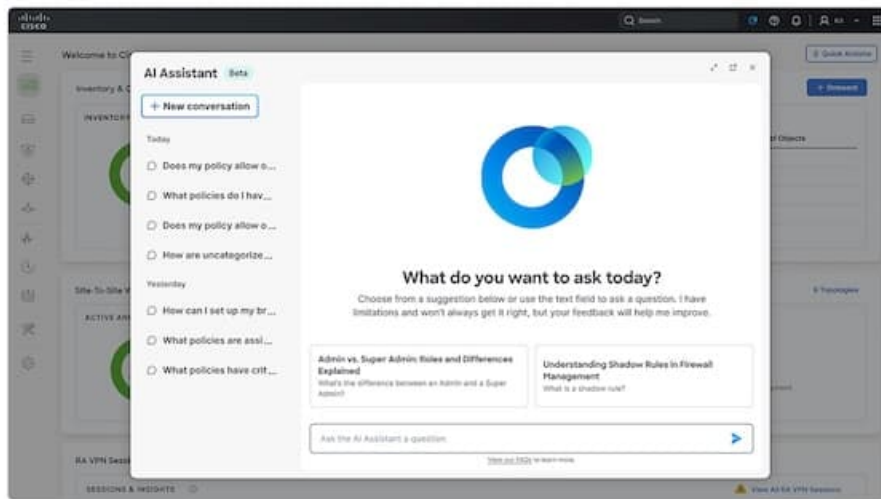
cisco

Search

Welcome to Ci

Quick Actions

Inventory & C

+ Onboard

INVENTORY

al Objects

Site-To-Site V

Topologies

ACTIVE AN

RA VPN Sess

SESSIONS & INSIGHTS

View All RA VPN Sessions

AI Assistant Beta

+ New conversation

Today

Does my policy allow o...

What policies do I hav...

Does my policy allow o...

How are uncategorize...

Yesterday

How can I set up my br...

What policies are assi...

What policies have crit...

What do you want to ask today?

Choose from a suggestion below or use the text field to ask a question. I have limitations and won't always get it right, but your feedback will help me improve.

Admin vs. Super Admin: Roles and Differences Explained
What's the difference between an Admin and a Super Admin?

Understanding Shadow Rules in Firewall Management
What is a shadow rule?

Ask the AI Assistant a question

View our FAQs to learn more.